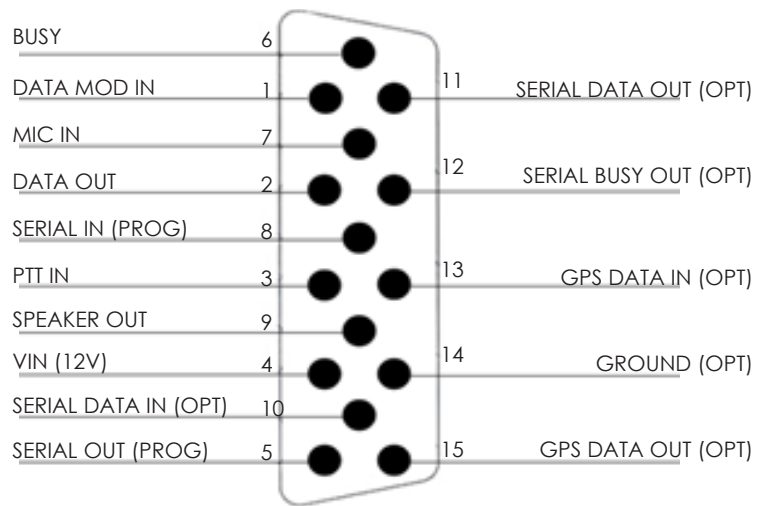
BUSY 6
DATA MOD IN 1
11 SERIAL DATA OUT (OPT)
MIC IN 7
DATA OUT 2
12 SERIAL BUSY OUT (OPT)
SERIAL IN (PROG) 8
PTT IN 3
13 GPS DATA IN (OPT)
SPEAKER OUT 9
VIN (12V) 4
14 GROUND (OPT)
SERIAL DATA IN (OPT) 10
SERIAL OUT (PROG) 5
15 GPS DATA OUT (OPT)